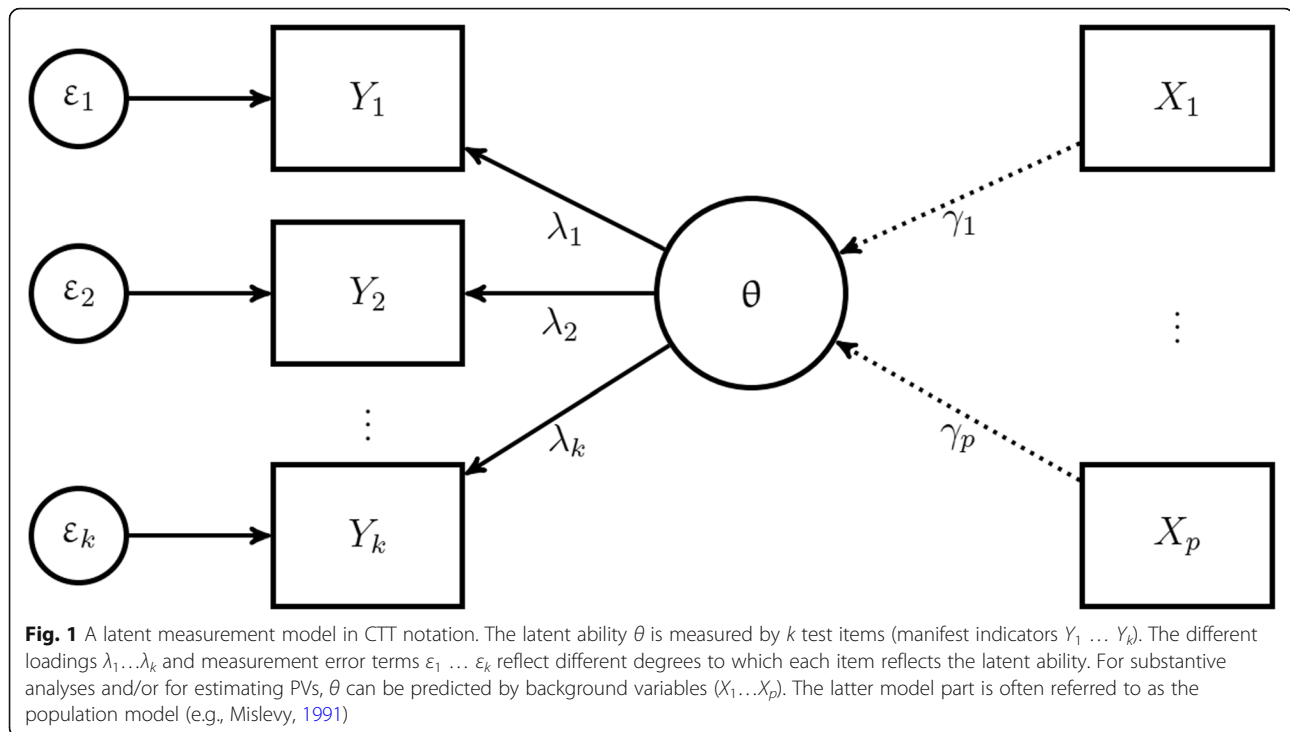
$\varepsilon_1$

$Y_1$

$X_1$

$\lambda_1$

$\gamma_1$

$\varepsilon_2$

$Y_2$

$\theta$

$\lambda_2$

$\vdots$

$\vdots$

$\lambda_k$

$\gamma_p$

$\varepsilon_k$

$Y_k$

$X_p$

**Fig. 1** A latent measurement model in CTT notation. The latent ability $\theta$ is measured by $k$ test items (manifest indicators $Y_1 \ldots Y_k$). The different loadings $\lambda_1 \ldots \lambda_k$ and measurement error terms $\varepsilon_1 \ldots \varepsilon_k$ reflect different degrees to which each item reflects the latent ability. For substantive analyses and/or for estimating PVs, $\theta$ can be predicted by background variables ($X_1 \ldots X_p$). The latter model part is often referred to as the population model (e.g., Mislevy, 1991)